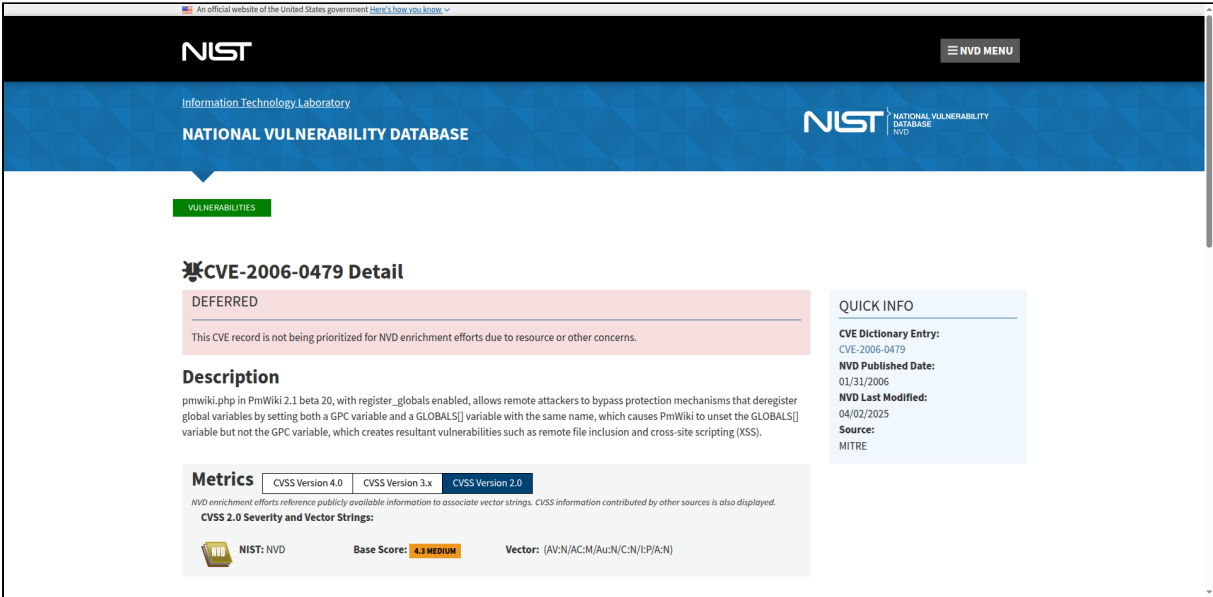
An official website of the United States government Here's how you know

NIST

NVD MENU

Information Technology Laboratory

NATIONAL VULNERABILITY DATABASE

NIST NATIONAL VULNERABILITY DATABASE NVD

VULNERABILITIES

CVE-2006-0479 Detail

DEFERRED

This CVE record is not being prioritized for NVD enrichment efforts due to resource or other concerns.

Description

pmwiki.php in PmWiki 2.1 beta 20, with register_globals enabled, allows remote attackers to bypass protection mechanisms that deregister global variables by setting both a GPC variable and a GLOBALS[] variable with the same name, which causes PmWiki to unset the GLOBALS[] variable but not the GPC variable, which creates resultant vulnerabilities such as remote file inclusion and cross-site scripting (XSS).

Metrics

CVSS Version 4.0 | CVSS Version 3.x | CVSS Version 2.0

NVD enrichment efforts reference publicly available information to associate vector strings. CVSS information contributed by other sources is also displayed.

CVSS 2.0 Severity and Vector Strings:

NVD NIST: NVD Base Score: 4.3 MEDIUM Vector: (AV:N/AC:M/Au:N/C:N/I:P/A:N)

QUICK INFO

CVE Dictionary Entry:
CVE-2006-0479
NVD Published Date:
01/31/2006
NVD Last Modified:
04/02/2025
Source:
MITRE